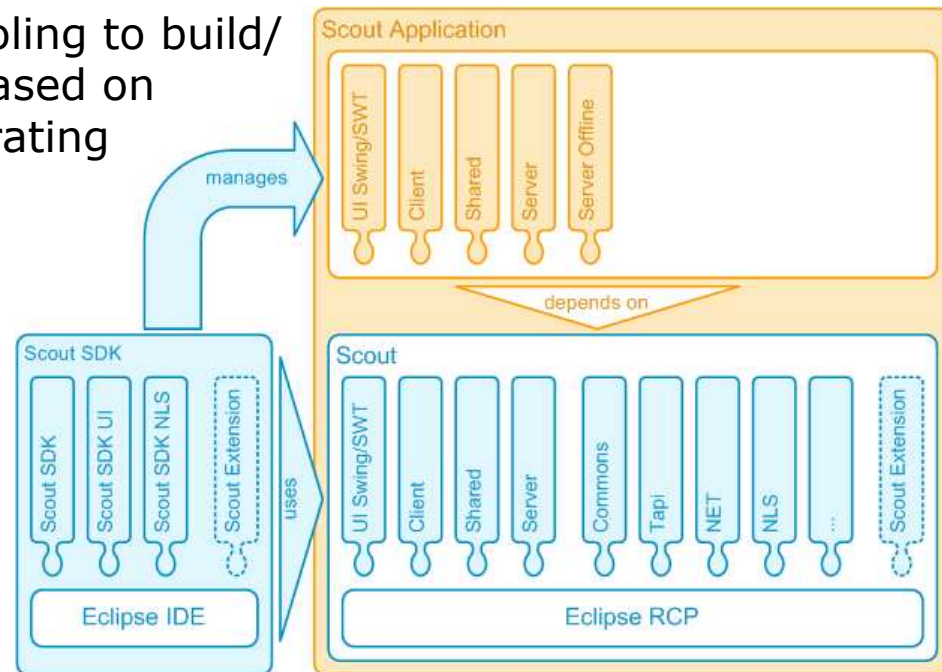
oling to build/ ased on rating

manages

Scout Application

UI Swing/SWT

Client

Shared

Server

Server Offline

depends on

Scout SDK

Scout SDK

Scout SDK UI

Scout SDK NLS

Scout Extension

Eclipse IDE

uses

Scout

UI Swing/SWT

Client

Shared

Server

Commons

Tapi

NET

NLS

...

Scout Extension

Eclipse RCP